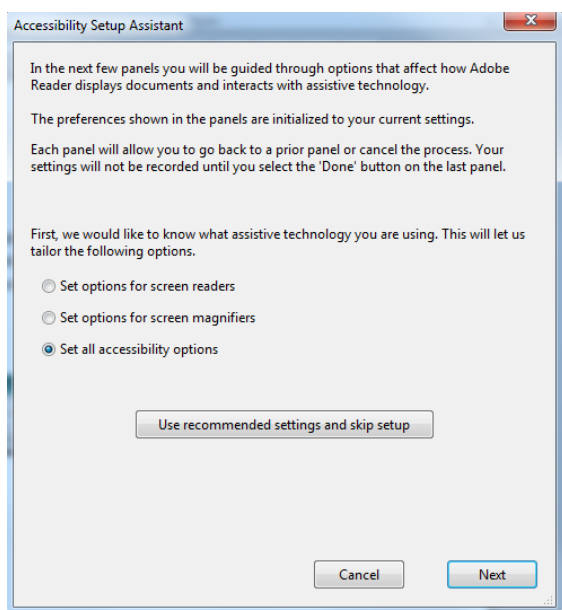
Accessibility Setup Assistant

In the next few panels you will be guided through options that affect how Adobe Reader displays documents and interacts with assistive technology.

The preferences shown in the panels are initialized to your current settings.

Each panel will allow you to go back to a prior panel or cancel the process. Your settings will not be recorded until you select the 'Done' button on the last panel.

First, we would like to know what assistive technology you are using. This will let us tailor the following options.

Set options for screen readers

Set options for screen magnifiers

Set all accessibility options

Use recommended settings and skip setup

Cancel

Next